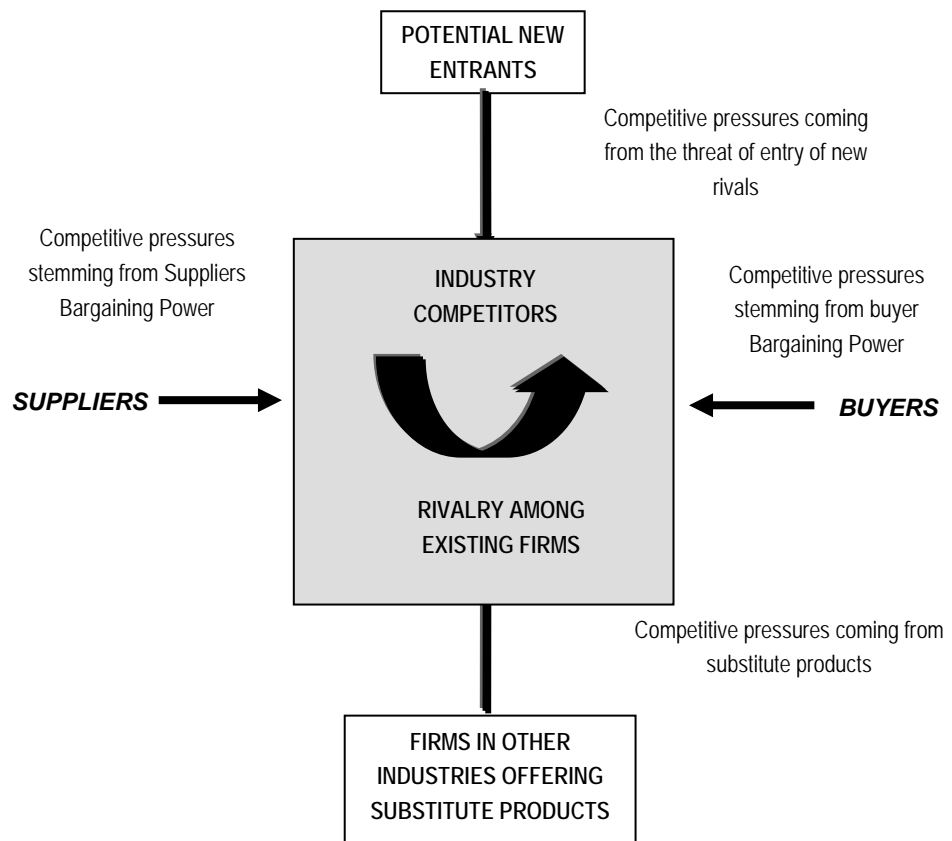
POTENTIAL NEW ENTRANTS

Competitive pressures coming from the threat of entry of new rivals

Competitive pressures stemming from Suppliers Bargaining Power

INDUSTRY COMPETITORS

Competitive pressures stemming from buyer Bargaining Power

SUPPLIERS

BUYERS

RIVALRY AMONG EXISTING FIRMS

Competitive pressures coming from substitute products

FIRMS IN OTHER INDUSTRIES OFFERING SUBSTITUTE PRODUCTS